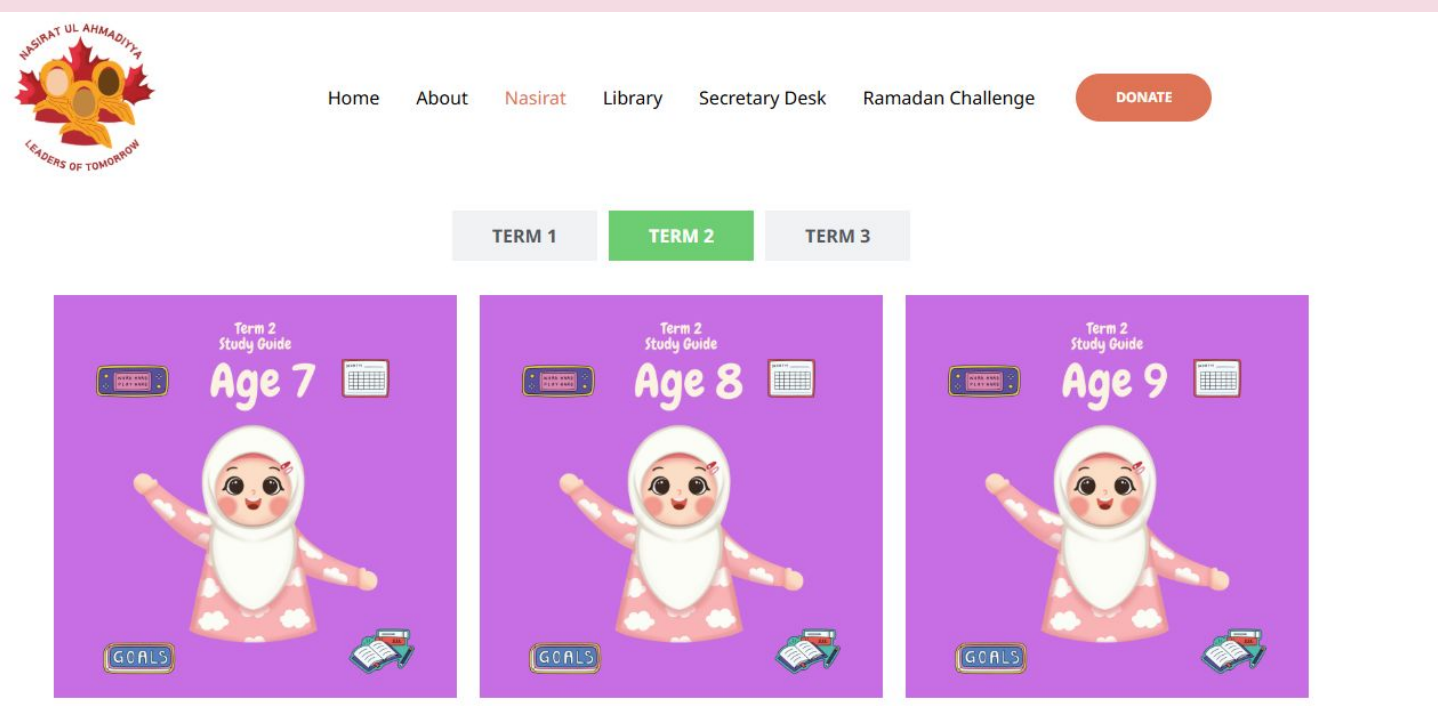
NASIRAT UL AHMADIYYA
LEADERS OF TOMORROW

Home About Nasirat Library Secretary Desk Ramadan Challenge DONATE

TERM 1 TERM 2 TERM 3

Term 2
Study Guide
Age 7
GOALS

Term 2
Study Guide
Age 8
GOALS

Term 2
Study Guide
Age 9
GOALS